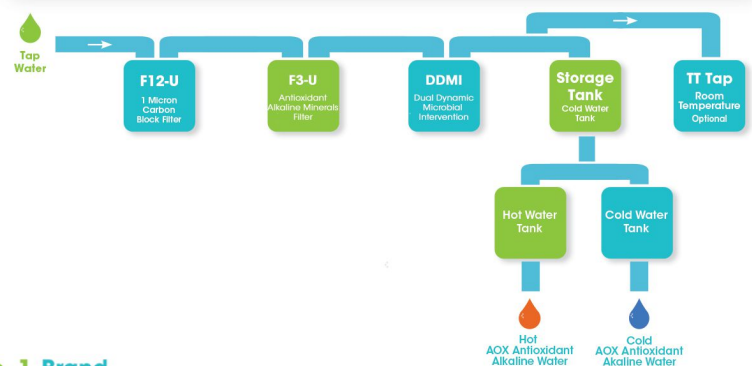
Tap Water

F12-U
1 Micron Carbon Block Filter

F3-U
Antioxidant Alkaline Minerals Filter

DDMI
Dual Dynamic Microbial Intervention

Storage Tank
Cold Water Tank

TT Tap
Room Temperature Optional

Hot Water Tank

Cold Water Tank

Hot
AOX Antioxidant Alkaline Water

Cold
AOX Antioxidant Akaline Water

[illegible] Brand